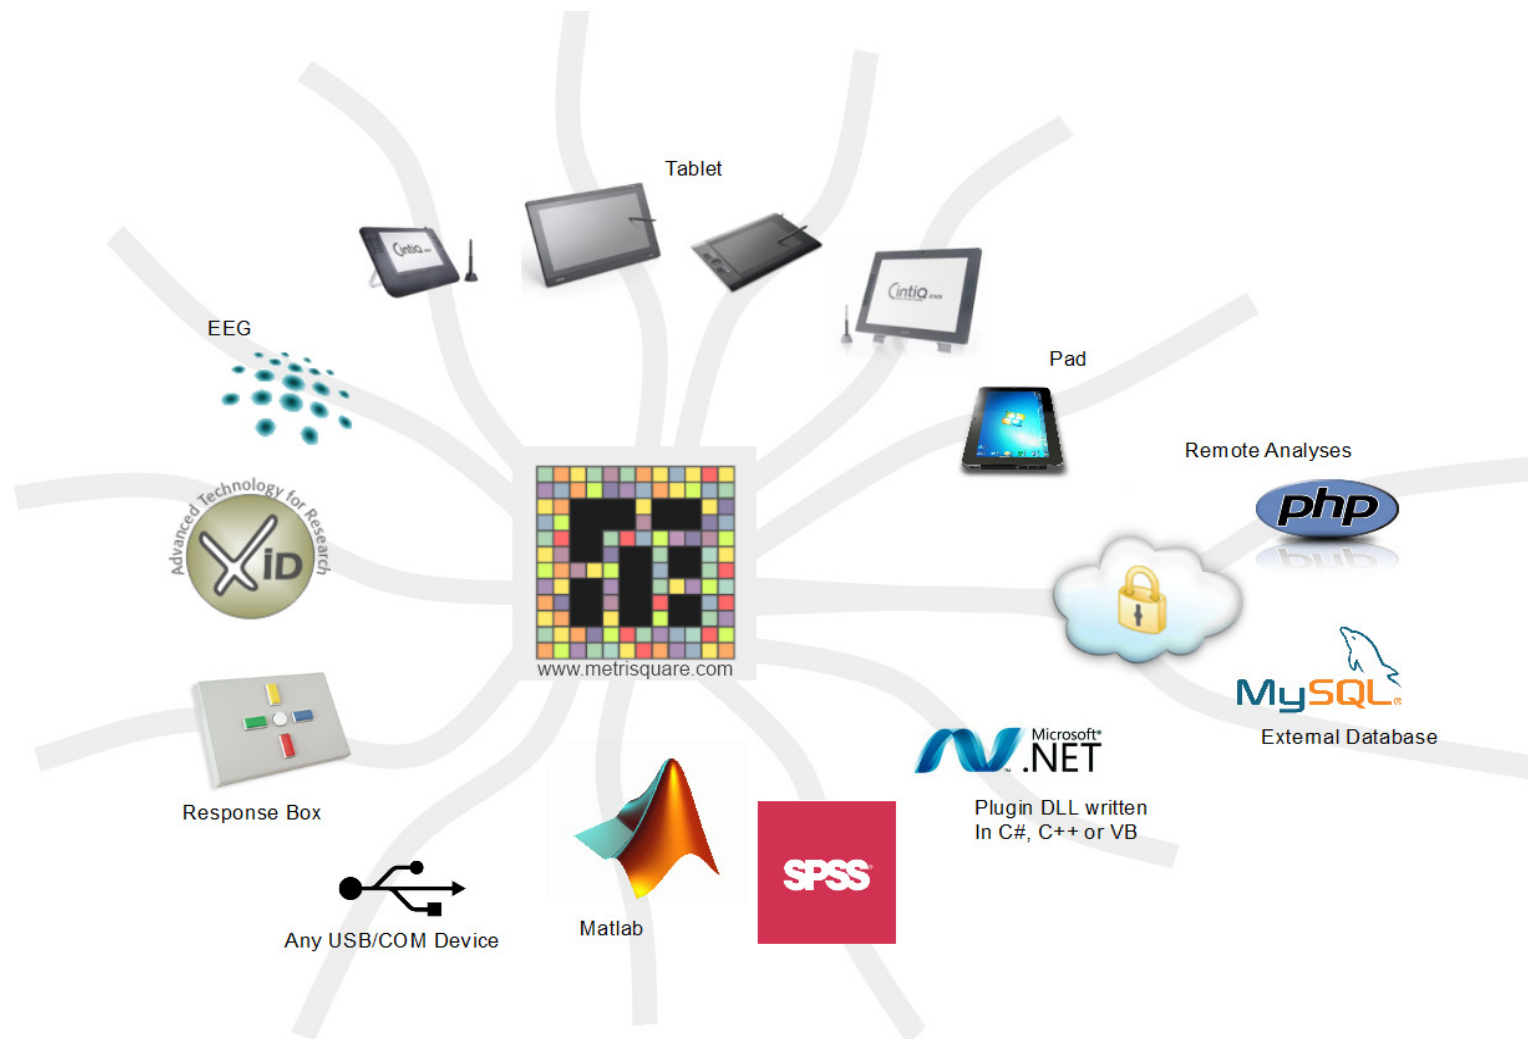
Tablet

Cintiq

Cintiq

EEG

Pad

Remote Analyses

php

Advanced Technology for Research

XiD

www.metrisquare.com

MySQL

External Database

Microsoft .NET

Plugin DLL written In C#, C++ or VB

Response Box

SPSS

Any USB/COM Device

Matlab